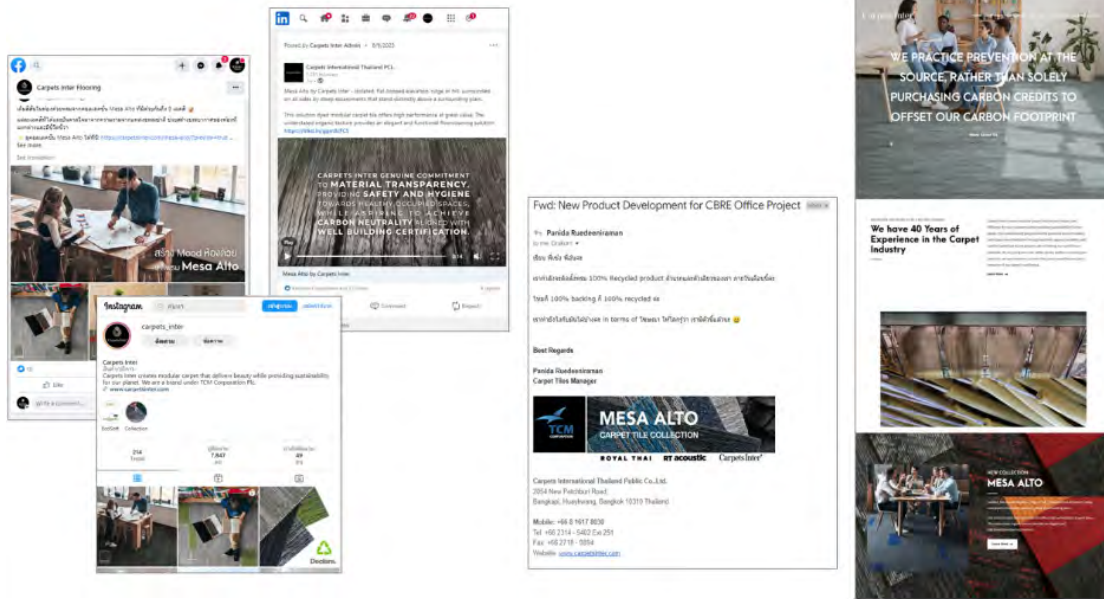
Carpets Inter Flooring

สร้าง Mood ห้องใหม่ ด้วย Mesa Alto

Like

Instagram

carpets_inter

Carpets Inter

Carpets Inter creates modular carpet that delivers beauty while providing sustainability for our planet. We are a brand under TCM Corporation PIc.

www.carpetsinter.com

214

7,847

49

Decibers.

Posted by Carpets Inter Admin • 3/5/2025

Carpets International Thailand PCL.

Mesa Alto by Carpets Inter – Updated. Full-looped stackable range in hills surrounded on all sides by steep escarpments that stand distinctly above a surrounding plain.

This solution dyed modular carpet tile offers high performance at great value. The understated organic texture provides an elegant and functional floorcovering solution.

CARPETS INTER GENUINE COMMITMENT TO MATERIAL TRANSPARENCY, PROVIDING SAFETY AND HYGIENE TOWARDS HEALTHY OCCUPIED SPACES, WHILE AIMING TO ACHIEVE CARBON NEUTRALITY ALIGNED WITH WELL BUILDING CERTIFICATION.

Mesa Alto by Carpets Inter

Comment

Repost

Fwd: New Product Development for CBRE Office Project

Panida Ruedeeniraman

Best Regards

Panida Ruedeeniraman
Carpet Tiles Manager

MESA ALTO
CARPET TILE COLLECTION

TCM CORPORATION

ROYAL THAI RT acoustic Carpets Inter

Carpets International Thailand Public Co.,Ltd.
2054 New Petchburi Road,
Bangkapi, Huaykwang, Bangkok 10310 Thailand

Mobile: +66 8 1617 8030
Tel: +66 2314 - 5403 Ext 251
Fax: +66 2718 - 5554
Website: www.carpetsinter.com

WE PRACTICE PREVENTION AT THE SOURCE, RATHER THAN SOLELY PURCHASING CARBON CREDITS TO OFFSET OUR CARBON FOOTPRINT

We have 40 Years of Experience in the Carpet Industry

NEW COLLECTION
MESA ALTO